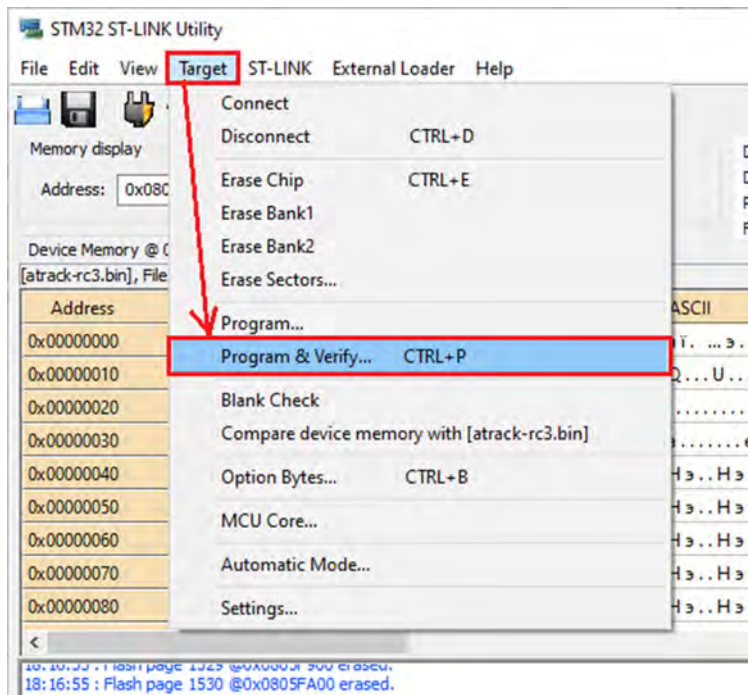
STM32 ST-LINK Utility

File Edit View Target ST-LINK External Loader Help

Memory display

Address: 0x080

Device Memory @ 0

[atrack-rc3.bin], File

| Address |
|---|
| 0x00000000 |
| 0x00000010 |
| 0x00000020 |
| 0x00000030 |
| 0x00000040 |
| 0x00000050 |
| 0x00000060 |
| 0x00000070 |
| 0x00000080 |

Connect
Disconnect CTRL+D
Erase Chip CTRL+E
Erase Bank1
Erase Bank2
Erase Sectors...
Program...
Program & Verify... CTRL+P
Blank Check
Compare device memory with [atrack-rc3.bin]
Option Bytes... CTRL+B
MCU Core...
Automatic Mode...
Settings...

ASCII
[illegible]
Q...U...
........
........
Hэ..Hэ
Hэ..Hэ
Hэ..Hэ
Hэ..Hэ
Hэ..Hэ

18:16:55 : Flash page 1529 @0x0805F900 erased.
18:16:55 : Flash page 1530 @0x0805FA00 erased.